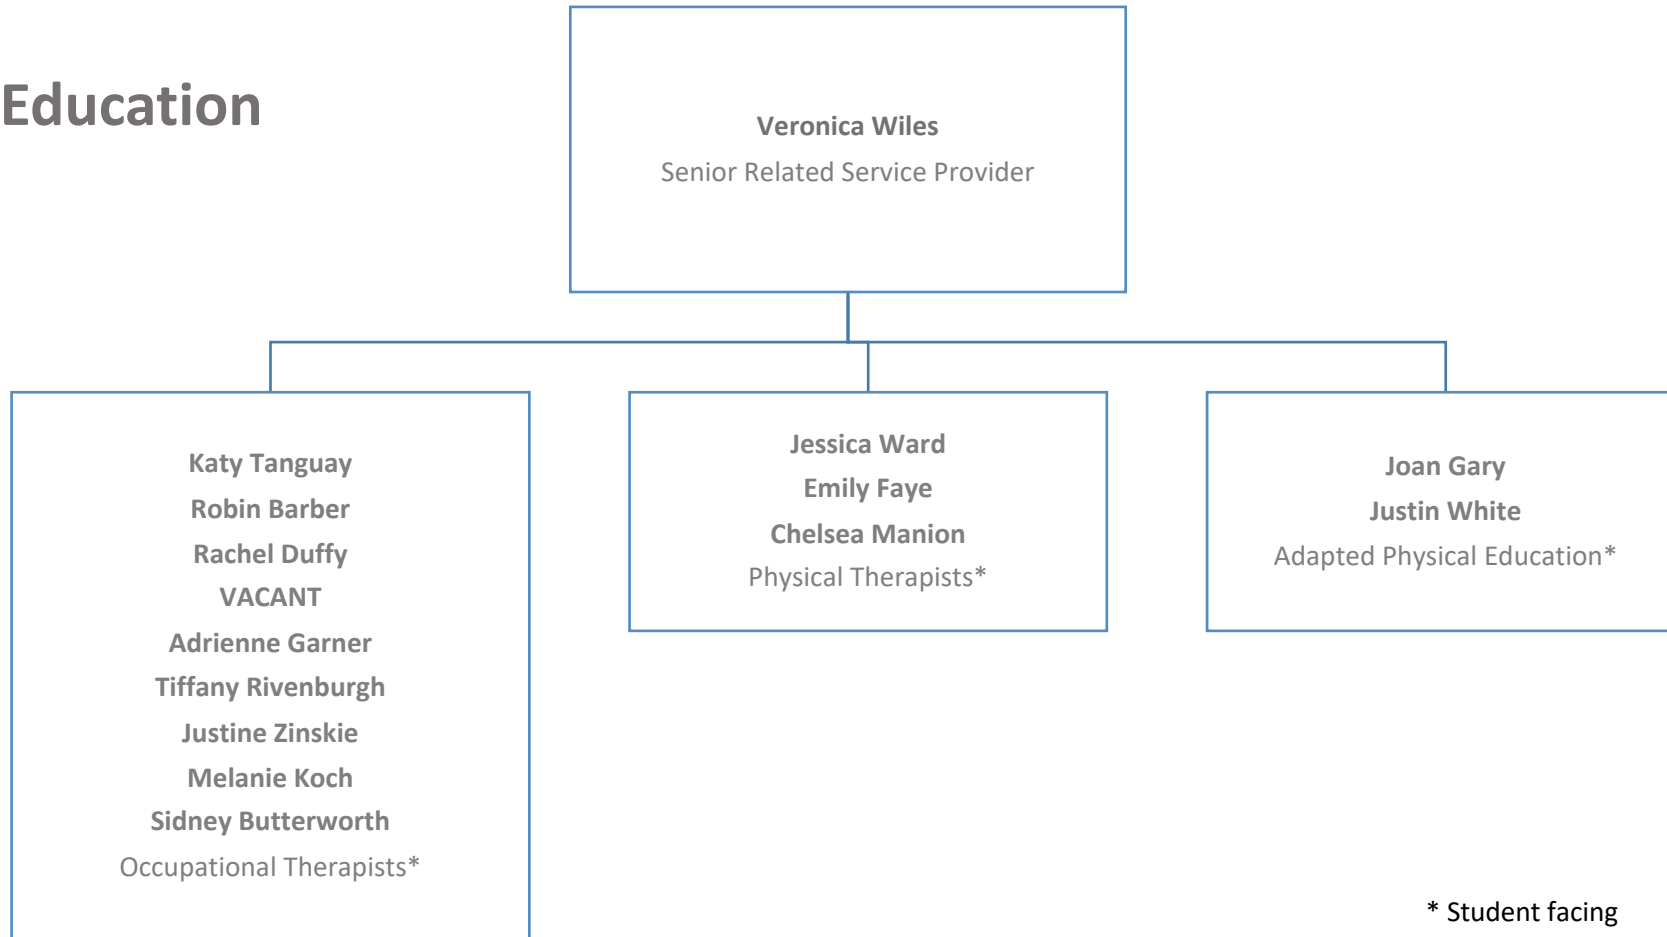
Education

Veronica Wiles
Senior Related Service Provider

Katy Tanguay
Robin Barber
Rachel Duffy
VACANT
Adrienne Garner
Tiffany Rivenburgh
Justine Zinskie
Melanie Koch
Sidney Butterworth
Occupational Therapists*

Jessica Ward
Emily Faye
Chelsea Manion
Physical Therapists*

Joan Gary
Justin White
Adapted Physical Education*

* Student facing